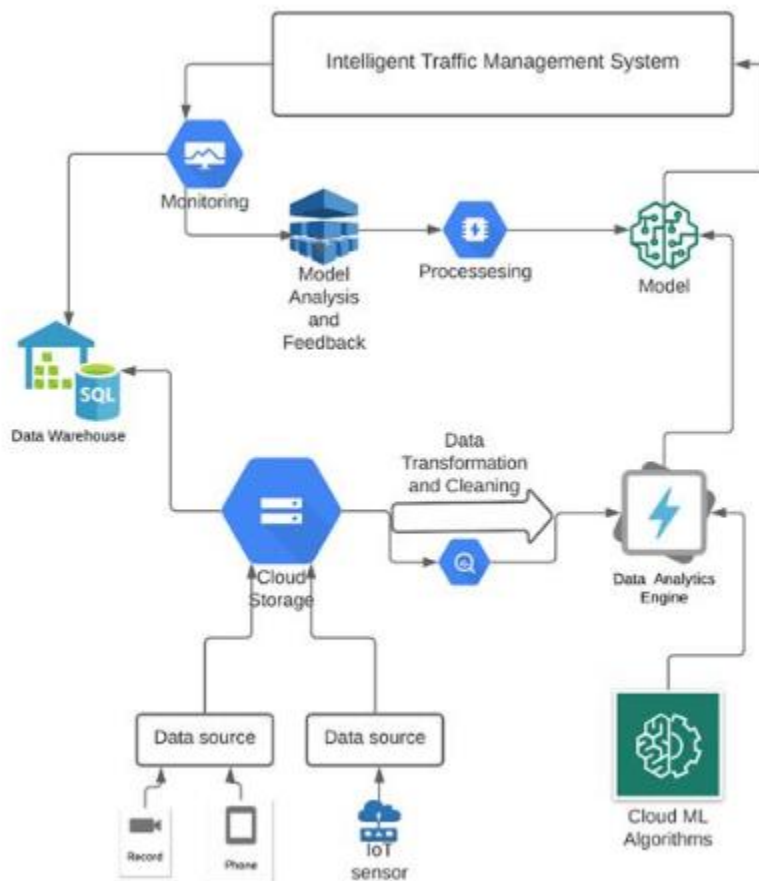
Intelligent Traffic Management System

Monitoring

Model Analysis and Feedback

Processesing

Model

SQL

Data Warehouse

Data Transformation and Cleaning

Cloud Storage

Data Analytics Engine

Data source

Data source

Record

Phone

IoT sensor

Cloud ML Algorithms